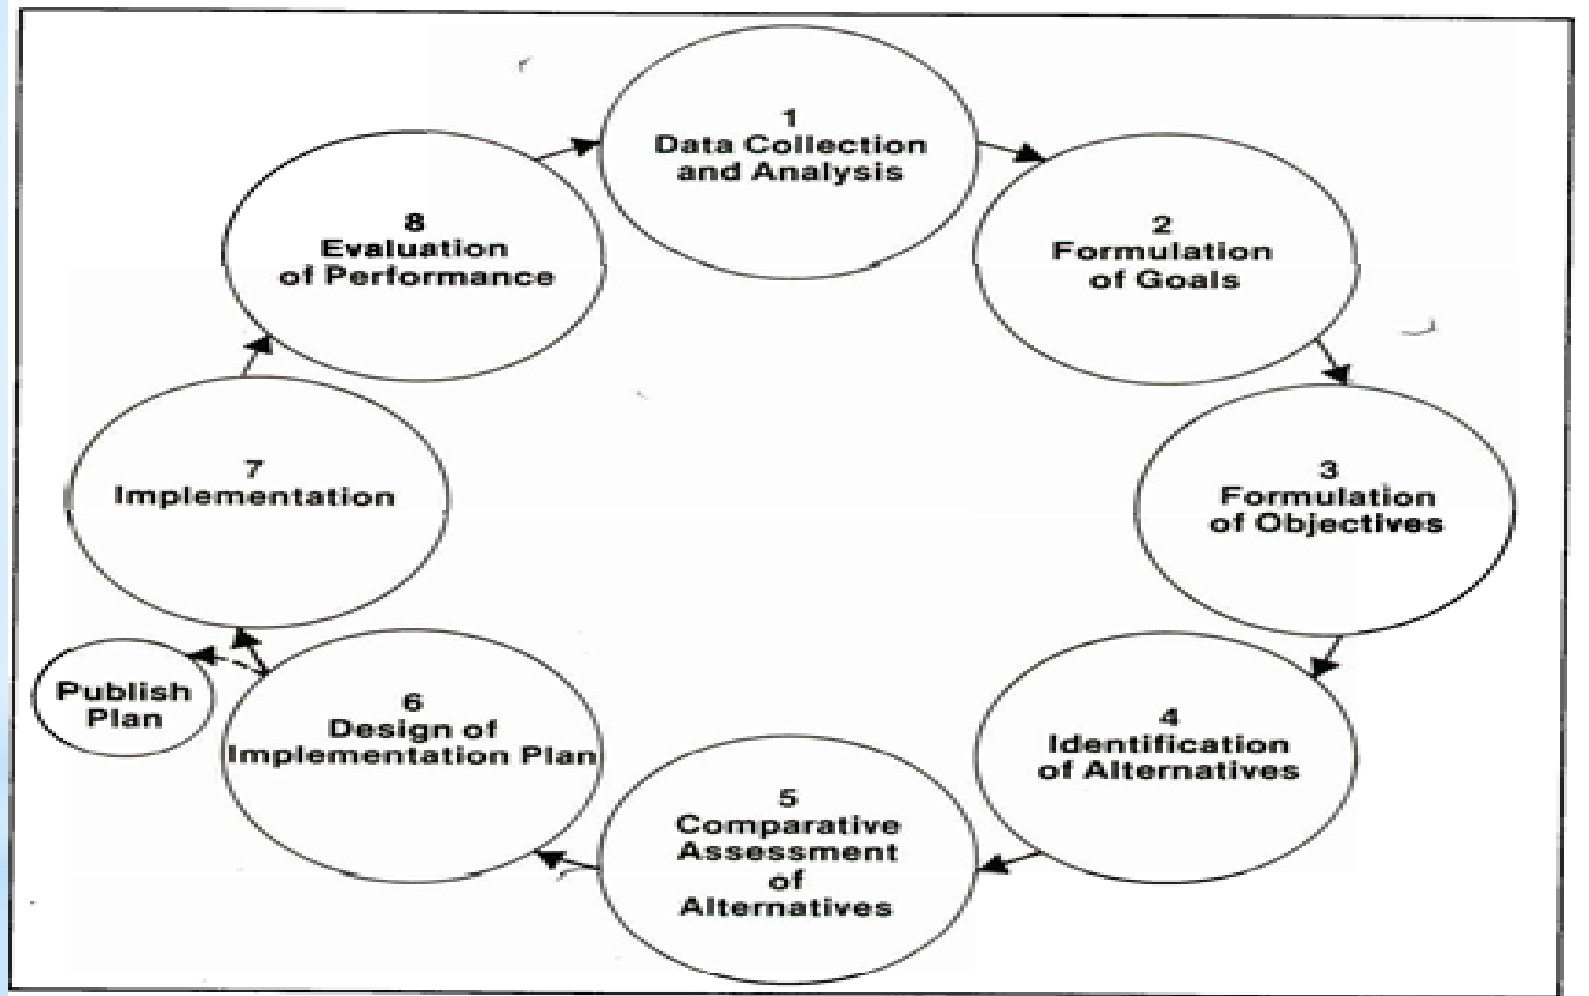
1
Data Collection and Analysis

2
Formulation of Goals

3
Formulation of Objectives

4
Identification of Alternatives

5
Comparative Assessment of Alternatives

6
Design of Implementation Plan

Publish Plan

7
Implementation

8
Evaluation of Performance